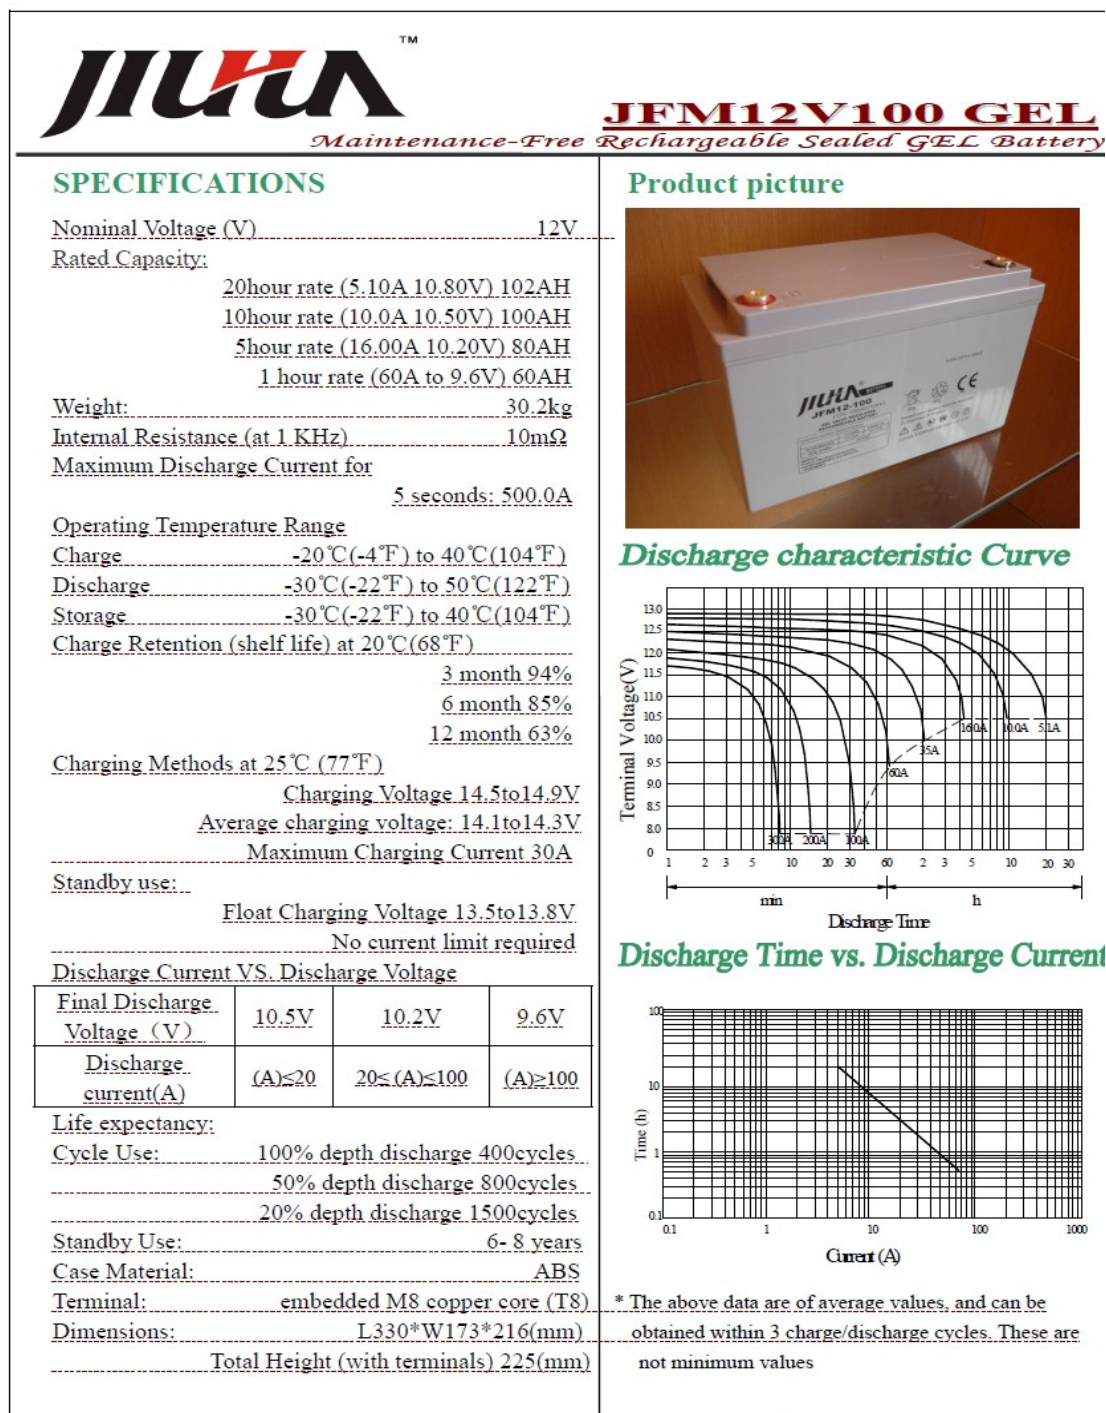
JIUHA™

JFM12V100 GEL
Maintenance-Free Rechargeable Sealed GEL Battery

SPECIFICATIONS

Nominal Voltage (V) 12V
Rated Capacity:
20hour rate (5.10A 10.80V) 102AH
10hour rate (10.0A 10.50V) 100AH
5hour rate (16.00A 10.20V) 80AH
1 hour rate (60A to 9.6V) 60AH
Weight: 30.2kg
Internal Resistance (at 1 KHz) 10mΩ
Maximum Discharge Current for
5 seconds: 500.0A
Operating Temperature Range
Charge -20℃(-4℉) to 40℃(104℉)
Discharge -30℃(-22℉) to 50℃(122℉)
Storage -30℃(-22℉) to 40℃(104℉)
Charge Retention (shelf life) at 20℃(68℉)
3 month 94%
6 month 85%
12 month 63%
Charging Methods at 25℃ (77℉)
Charging Voltage 14.5to14.9V
Average charging voltage: 14.1to14.3V
Maximum Charging Current 30A
Standby use:
Float Charging Voltage 13.5to13.8V
No current limit required
Discharge Current VS. Discharge Voltage

| Final Discharge Voltage（V） | 10.5V | 10.2V | 9.6V |
|---|---|---|---|
| Discharge current(A) | (A)≤20 | 20≤(A)≤100 | (A)≥100 |

Life expectancy:
Cycle Use: 100% depth discharge 400cycles
50% depth discharge 800cycles
20% depth discharge 1500cycles
Standby Use: 6- 8 years
Case Material: ABS
Terminal: embedded M8 copper core (T8)
Dimensions: L330*W173*216(mm)
Total Height (with terminals) 225(mm)

Product picture

JIUHA JFM12-100

Discharge characteristic Curve

Terminal Voltage(V)
13.0 12.5 12.0 11.5 11.0 10.5 10.0 9.5 9.0 8.5 8.0 0
160A 100A 51A 35A 60A 300A 200A 300A
1 2 3 5 10 20 30 60 2 3 5 10 20 30
min h
Discharge Time

Discharge Time vs. Discharge Current

Time (h)
100 10 1 0.1
0.1 1 10 100 1000
Current (A)

* The above data are of average values, and can be obtained within 3 charge/discharge cycles. These are not minimum values